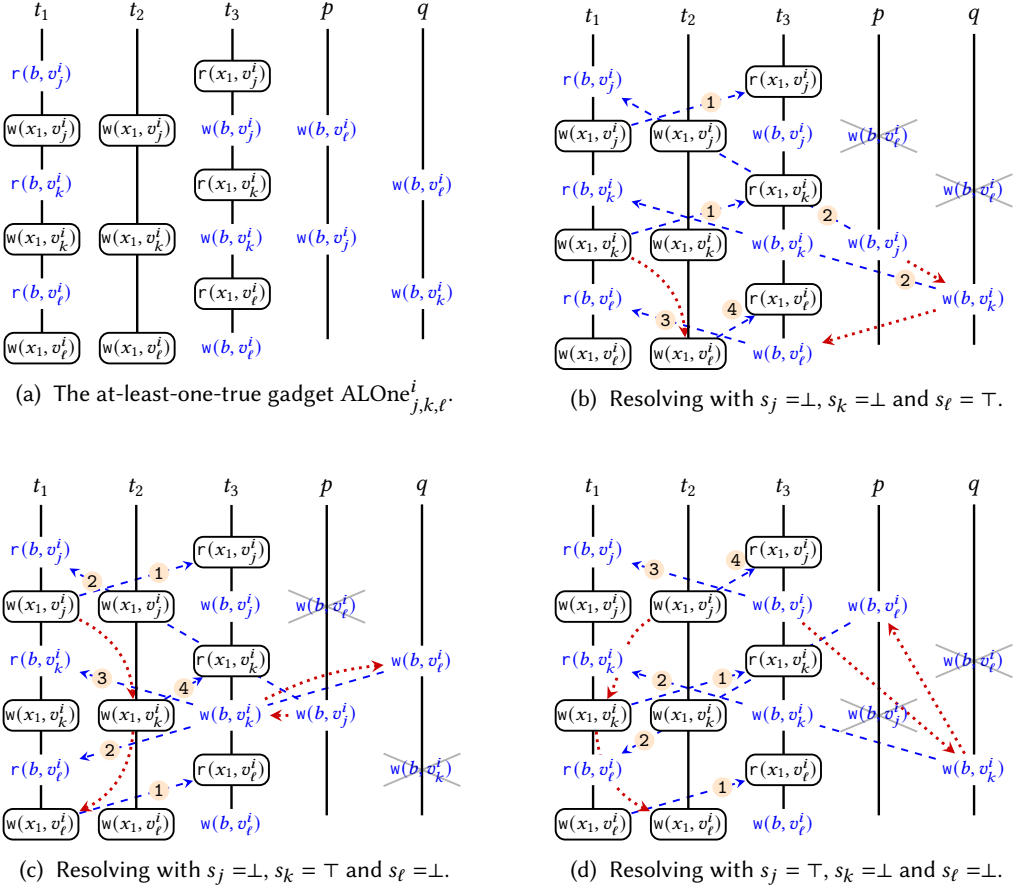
$t_1$ $t_2$ $t_3$ $p$ $q$

$r(b, v_j^i)$ $r(x_1, v_j^i)$
$w(x_1, v_j^i)$ $w(x_1, v_j^i)$ $w(b, v_j^i)$ $w(b, v_\ell^i)$
$r(b, v_k^i)$ $r(x_1, v_k^i)$ $w(b, v_\ell^i)$
$w(x_1, v_k^i)$ $w(x_1, v_k^i)$ $w(b, v_k^i)$ $w(b, v_j^i)$
$r(b, v_\ell^i)$ $r(x_1, v_\ell^i)$ $w(b, v_k^i)$
$w(x_1, v_\ell^i)$ $w(x_1, v_\ell^i)$ $w(b, v_\ell^i)$

(a) The at-least-one-true gadget $ALOne^i_{j,k,\ell}$.

$t_1$ $t_2$ $t_3$ $p$ $q$

$r(b, v_j^i)$ 1 $r(x_1, v_j^i)$
$w(x_1, v_j^i)$ $w(x_1, v_j^i)$ $w(b, v_j^i)$ $w(b, v_\ell^i)$
$r(b, v_k^i)$ $r(x_1, v_k^i)$ $w(b, v_\ell^i)$
1 2
$w(x_1, v_k^i)$ $w(x_1, v_k^i)$ $w(b, v_k^i)$ $w(b, v_j^i)$
2
$r(b, v_\ell^i)$ 4 $r(x_1, v_\ell^i)$ $w(b, v_k^i)$
3
$w(x_1, v_\ell^i)$ $w(x_1, v_\ell^i)$ $w(b, v_\ell^i)$

(b) Resolving with $s_j = \bot$, $s_k = \bot$ and $s_\ell = \top$.

$t_1$ $t_2$ $t_3$ $p$ $q$

$r(b, v_j^i)$ 1 $r(x_1, v_j^i)$
2
$w(x_1, v_j^i)$ $w(x_1, v_j^i)$ $w(b, v_j^i)$ $w(b, v_\ell^i)$
$r(b, v_k^i)$ $r(x_1, v_k^i)$ $w(b, v_\ell^i)$
3 4
$w(x_1, v_k^i)$ $w(x_1, v_k^i)$ $w(b, v_k^i)$ $w(b, v_j^i)$
2
$r(b, v_\ell^i)$ $r(x_1, v_\ell^i)$ $w(b, v_k^i)$
1
$w(x_1, v_\ell^i)$ $w(x_1, v_\ell^i)$ $w(b, v_\ell^i)$

(c) Resolving with $s_j = \bot$, $s_k = \top$ and $s_\ell = \bot$.

$t_1$ $t_2$ $t_3$ $p$ $q$

$r(b, v_j^i)$ 3 4 $r(x_1, v_j^i)$
$w(x_1, v_j^i)$ $w(x_1, v_j^i)$ $w(b, v_j^i)$ $w(b, v_\ell^i)$
$r(b, v_k^i)$ $r(x_1, v_k^i)$ $w(b, v_\ell^i)$
2 1
$w(x_1, v_k^i)$ $w(x_1, v_k^i)$ $w(b, v_k^i)$ $w(b, v_j^i)$
2
$r(b, v_\ell^i)$ $r(x_1, v_\ell^i)$ $w(b, v_k^i)$
1
$w(x_1, v_\ell^i)$ $w(x_1, v_\ell^i)$ $w(b, v_\ell^i)$

(d) Resolving with $s_j = \top$, $s_k = \bot$ and $s_\ell = \bot$.